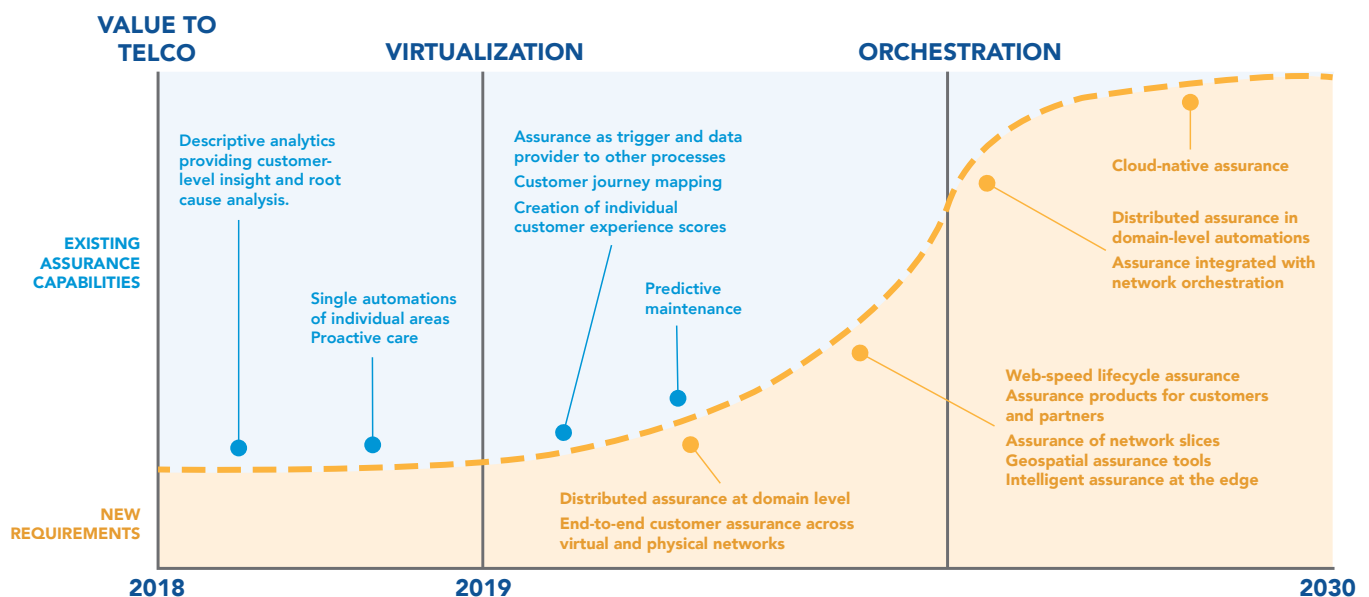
VALUE TO TELCO

VIRTUALIZATION

ORCHESTRATION

EXISTING ASSURANCE CAPABILITIES

NEW REQUIREMENTS

Descriptive analytics providing customer-level insight and root cause analysis.

Single automations of individual areas
Proactive care

Assurance as trigger and data provider to other processes
Customer journey mapping
Creation of individual customer experience scores

Predictive maintenance

Cloud-native assurance

Distributed assurance in domain-level automations
Assurance integrated with network orchestration

Web-speed lifecycle assurance
Assurance products for customers and partners
Assurance of network slices
Geospatial assurance tools
Intelligent assurance at the edge

Distributed assurance at domain level
End-to-end customer assurance across virtual and physical networks

2018

2019

2030